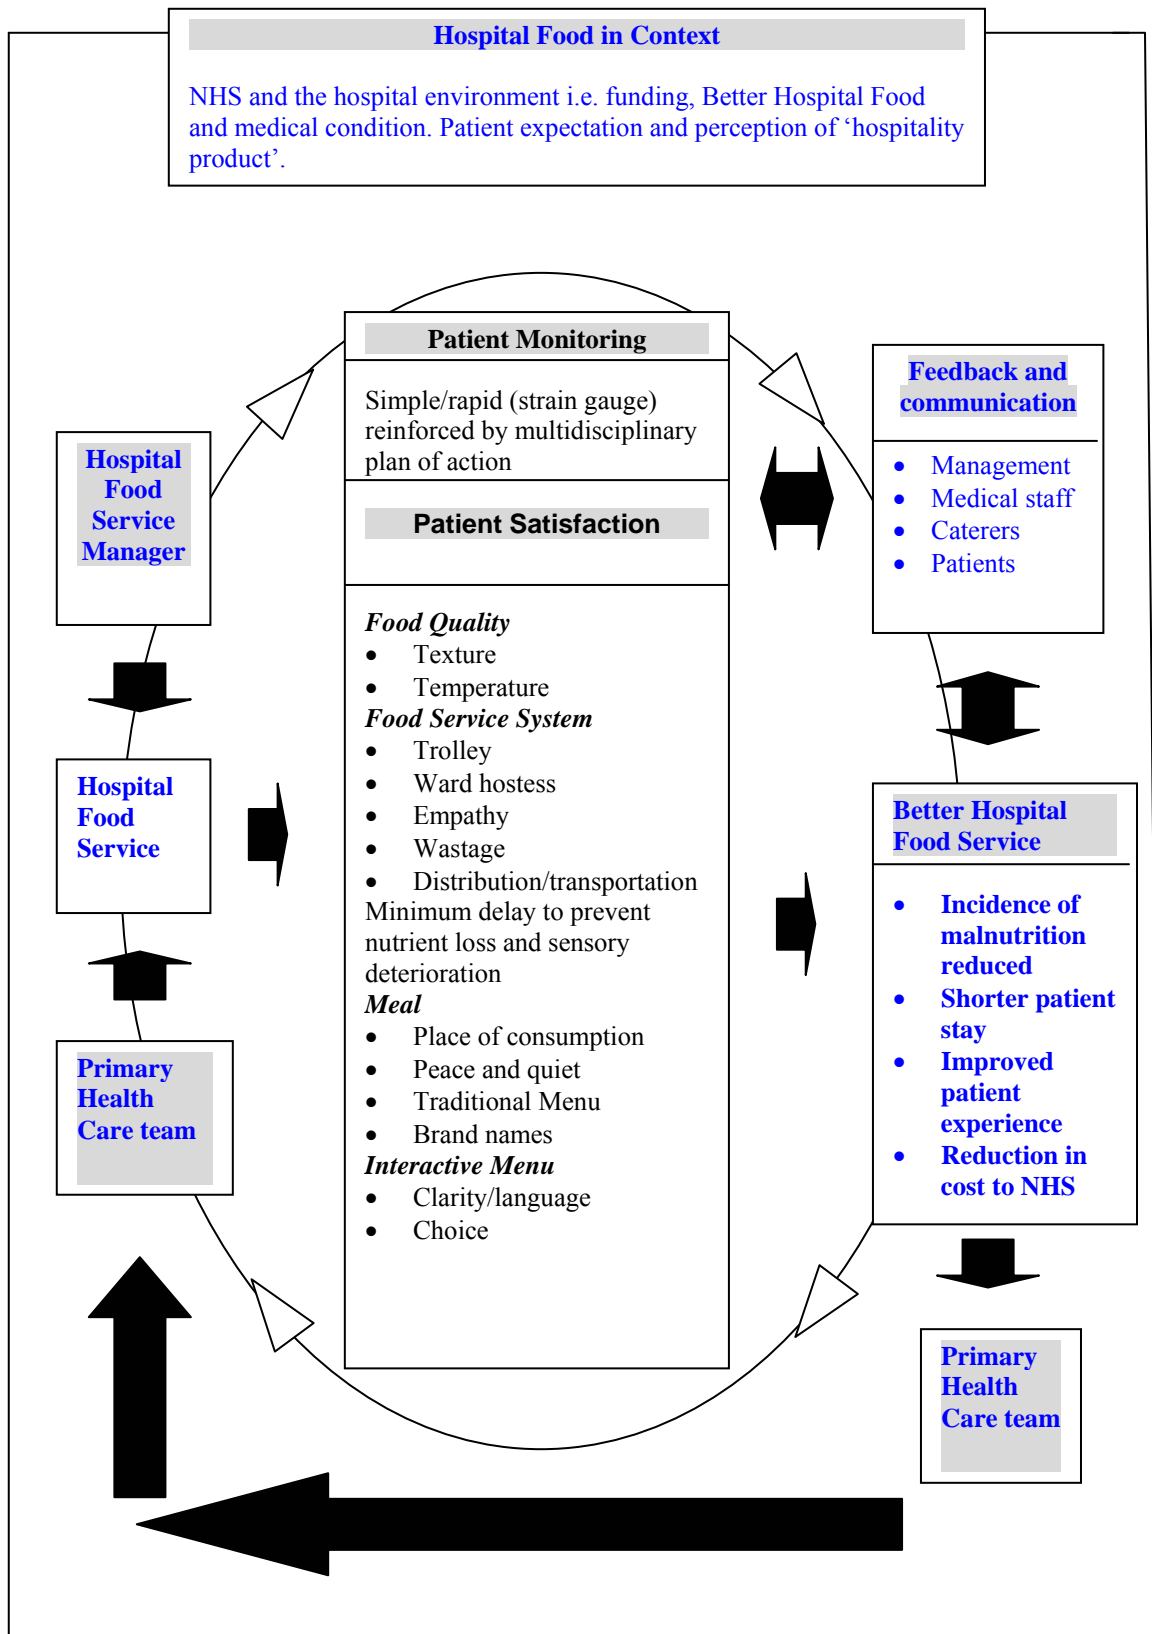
Hospital Food in Context

NHS and the hospital environment i.e. funding, Better Hospital Food and medical condition. Patient expectation and perception of ‘hospitality product’.

Patient Monitoring

Simple/rapid (strain gauge) reinforced by multidisciplinary plan of action

Patient Satisfaction

*Food Quality*
- Texture
- Temperature

*Food Service System*
- Trolley
- Ward hostess
- Empathy
- Wastage
- Distribution/transportation

Minimum delay to prevent nutrient loss and sensory deterioration

*Meal*
- Place of consumption
- Peace and quiet
- Traditional Menu
- Brand names

*Interactive Menu*
- Clarity/language
- Choice

Hospital Food Service Manager

Hospital Food Service

Primary Health Care team

Feedback and communication
- Management
- Medical staff
- Caterers
- Patients

Better Hospital Food Service
- Incidence of malnutrition reduced
- Shorter patient stay
- Improved patient experience
- Reduction in cost to NHS

Primary Health Care team